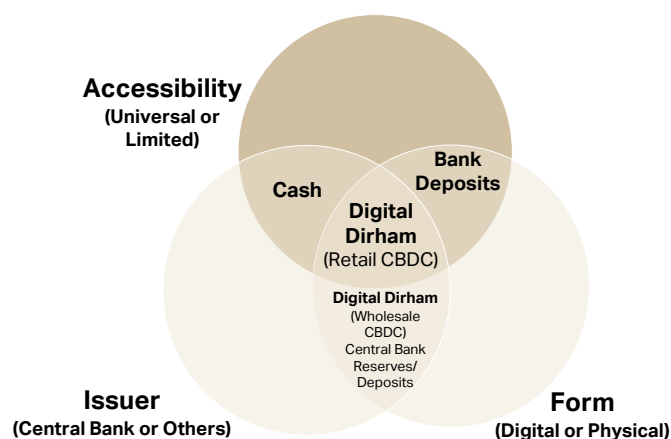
Accessibility
(Universal or Limited)

Cash

Bank Deposits

Digital Dirham
(Retail CBDC)

Digital Dirham
(Wholesale CBDC)
Central Bank Reserves/ Deposits

Issuer
(Central Bank or Others)

Form
(Digital or Physical)